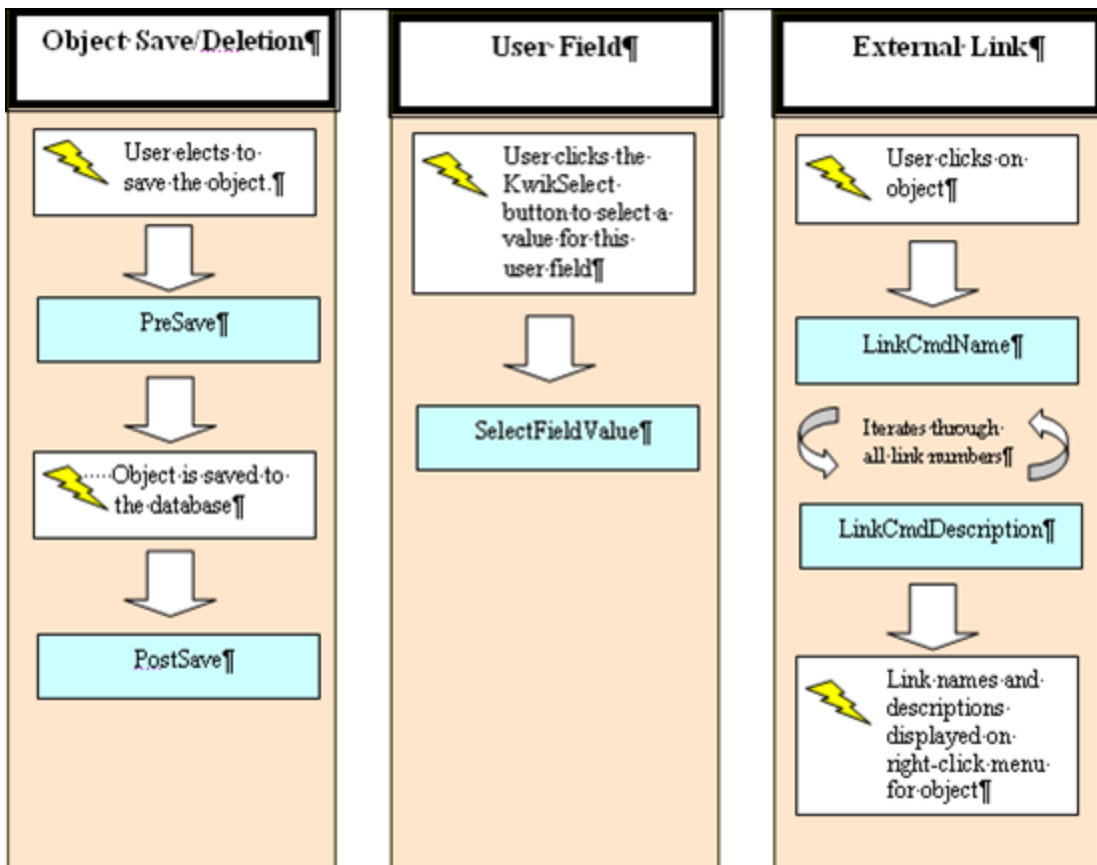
Object·Save/Deletion¶

User·elects·to·save·the·object.¶

PreSave¶

····Object·is·saved·to·the·database¶

PostSave¶

User·Field¶

User·clicks·the·KwikSelect·button·to·select·a·value·for·this·user·field¶

SelectFieldValue¶

External·Link¶

User·clicks·on·object¶

LinkCmdName¶

Iterates·through·all·link·numbers¶

LinkCmdDescription¶

Link·names·and·descriptions·displayed·on·right-click·menu·for·object¶